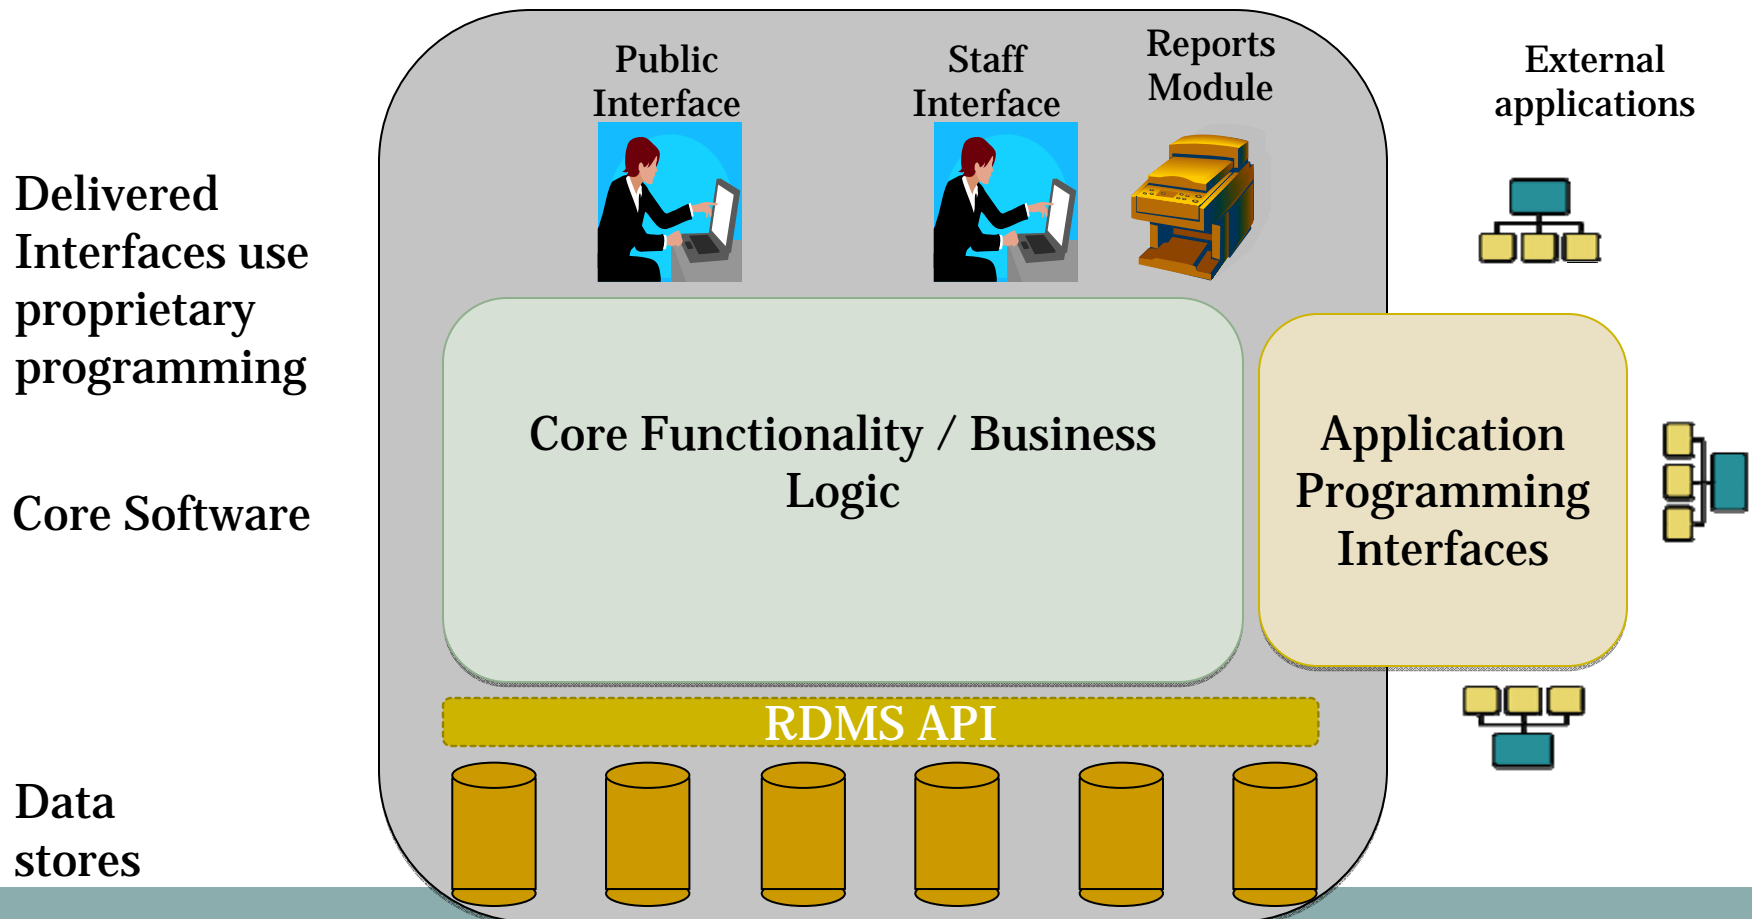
Delivered Interfaces use proprietary programming

Core Software

Data stores

Public Interface

Staff Interface

Reports Module

External applications

Core Functionality / Business Logic

Application Programming Interfaces

RDMS API